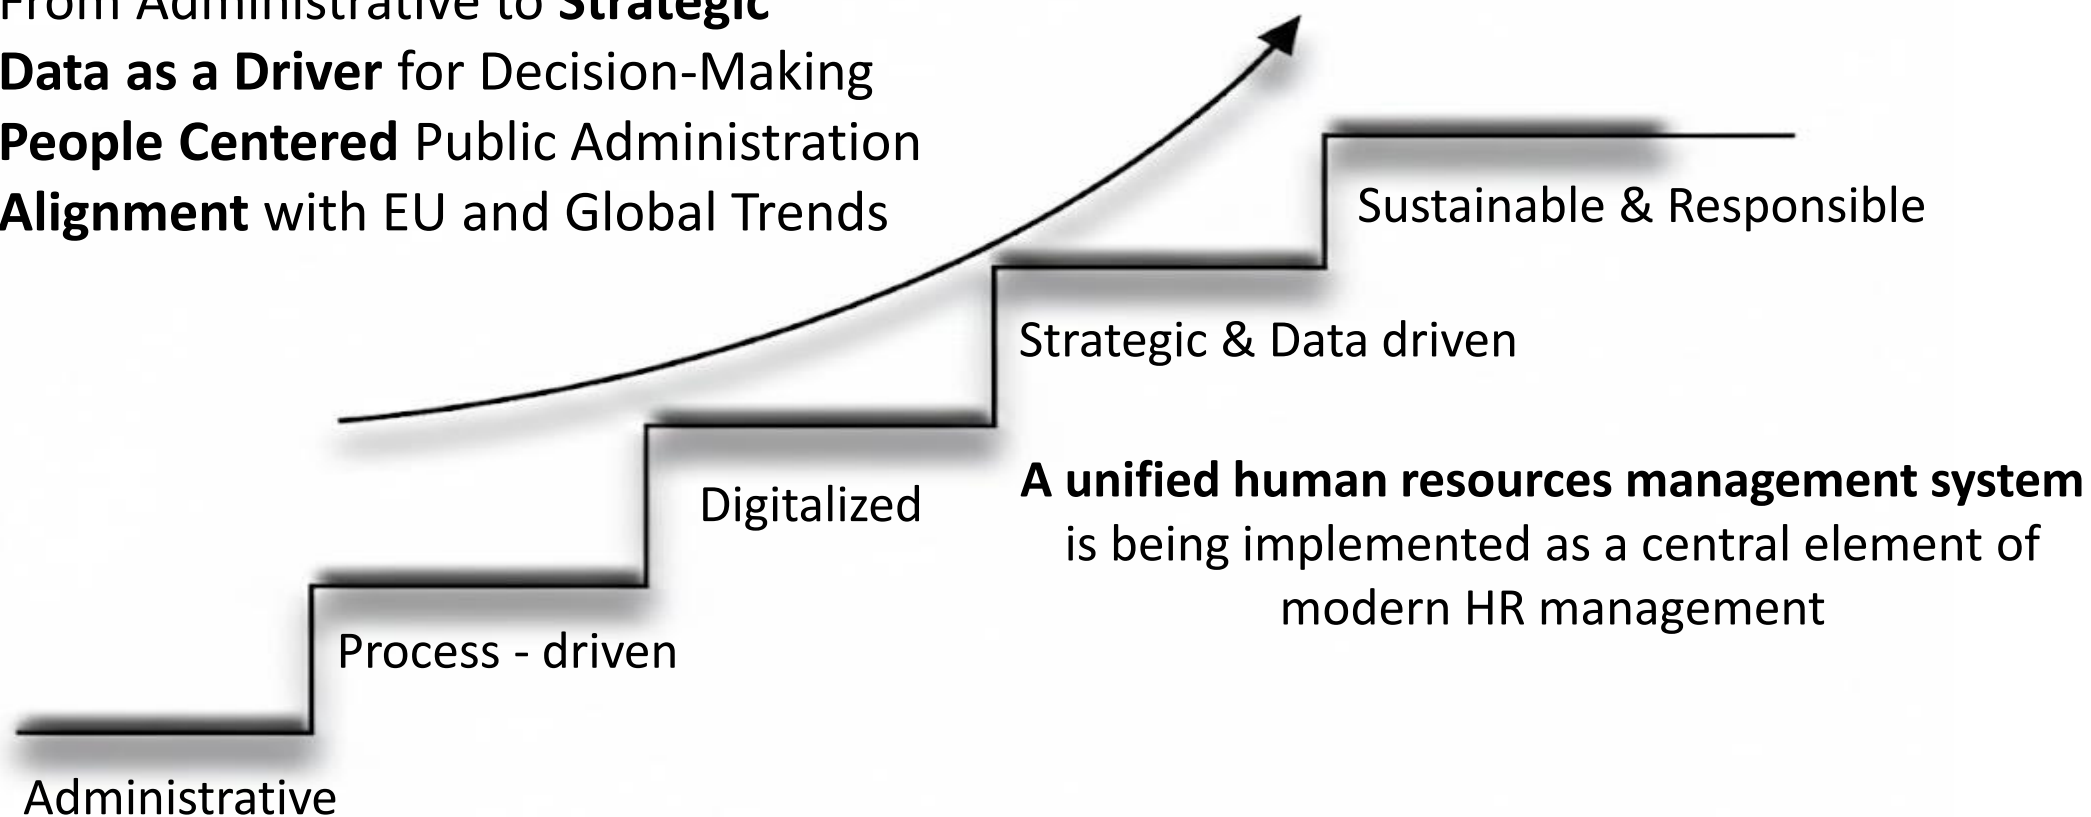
From Administrative to **Strategic**
**Data as a Driver** for Decision-Making
**People Centered** Public Administration
**Alignment** with EU and Global Trends

Sustainable & Responsible

Strategic & Data driven

**A unified human resources management system** is being implemented as a central element of modern HR management

Digitalized

Process - driven

Administrative